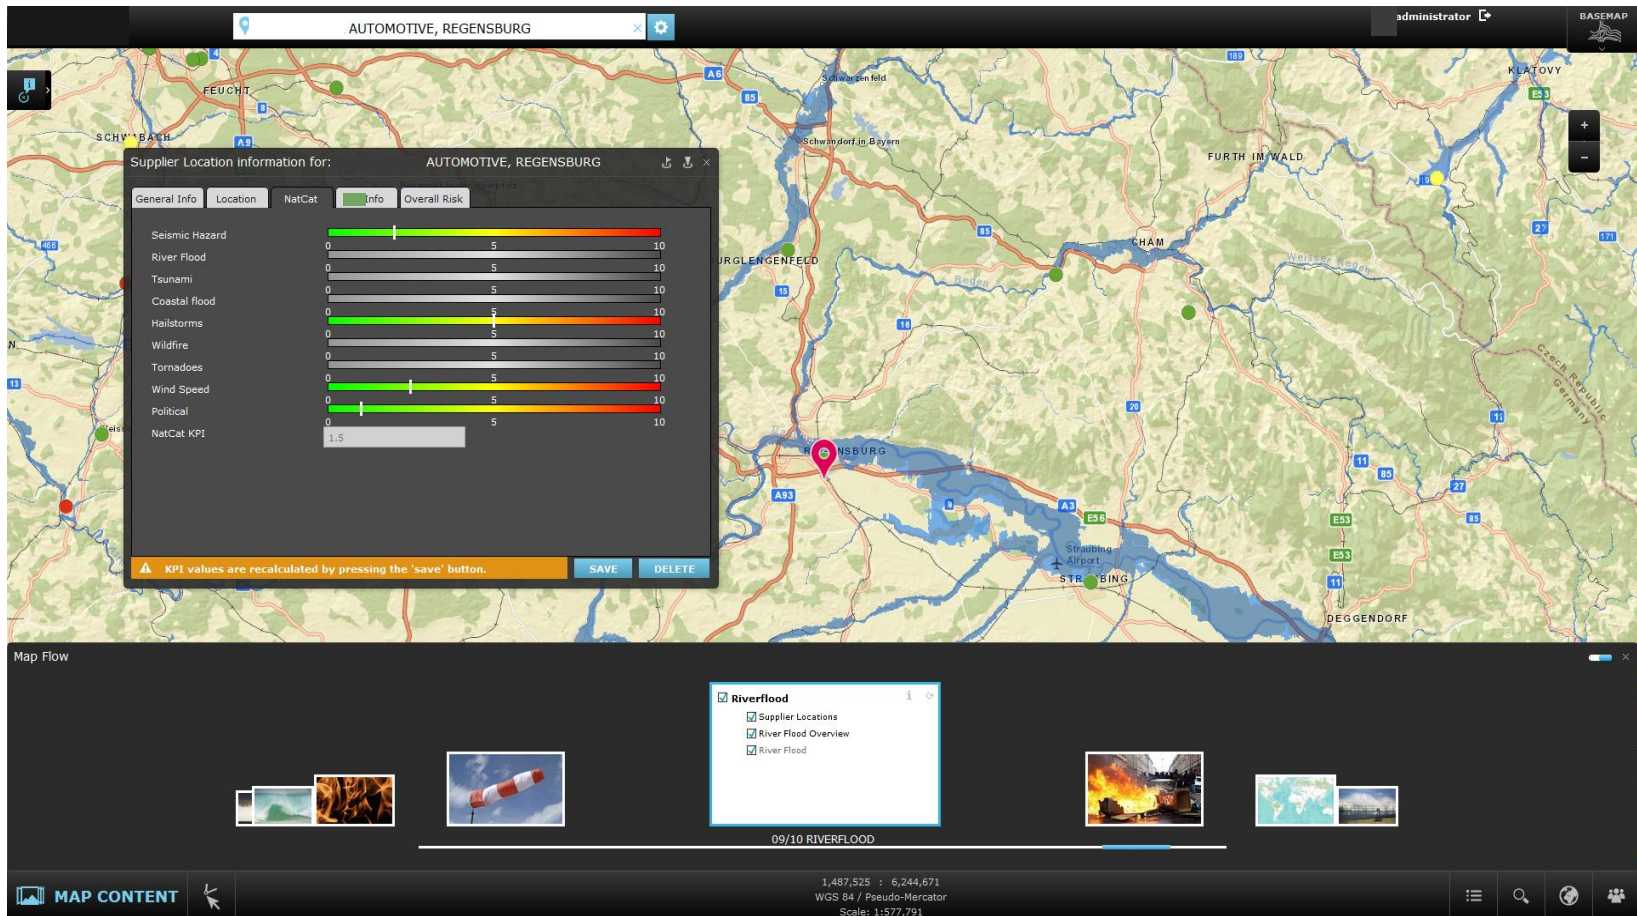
AUTOMOTIVE, REGENSBURG

administrator

BASEMAP

Supplier Location information for: AUTOMOTIVE, REGENSBURG

General Info | Location | NatCat | Info | Overall Risk

Seismic Hazard 0 5 10
River Flood 0 5 10
Tsunami 0 5 10
Coastal flood 0 5 10
Hailstorms 0 5 10
Wildfire 0 5 10
Tornadoes 0 5 10
Wind Speed 0 5 10
Political 0 5 10
NatCat KPI 1.5

KPI values are recalculated by pressing the 'save' button.

SAVE

DELETE

FEUCHT
SCHW BACH
Schwarzenfeld
Schwandorf in Bayern
KLATOVY
FURTH IM WALD
CHAM
URGLENGENFELD
Regen
Weisser Regen
Czech Republic
Germany
R NSBURG
Straubing Airport
STR BING
DEGGENDORF
A6
A9
A3
A93
E53
E56
85
15
16
20
11
27
171
466
13
8
189

Map Flow

Riverflood
Supplier Locations
River Flood Overview
River Flood

09/10 RIVERFLOOD

MAP CONTENT

1,487,525 : 6,244,671
WGS 84 / Pseudo-Mercator
Scale: 1:577,791